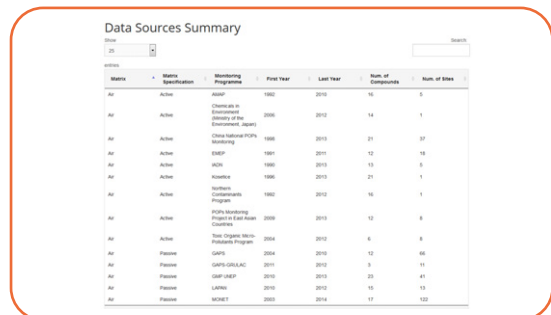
Data Sources Summary

Show
25
entries

Search

| Matrix | Matrix Specification | Monitoring Programme | First Year | Last Year | Num. of Compounds | Num. of Sites |
|---|---|---|---|---|---|---|
| Air | Active | AMAP | 1992 | 2010 | 16 | 5 |
| Air | Active | Chemicals in Environment (Ministry of the Environment, Japan) | 2006 | 2012 | 14 | 1 |
| Air | Active | China National POPs Monitoring | 1999 | 2013 | 21 | 37 |
| Air | Active | EMEP | 1991 | 2011 | 12 | 18 |
| Air | Active | IADN | 1990 | 2013 | 13 | 5 |
| Air | Active | Kosetice | 1996 | 2013 | 21 | 1 |
| Air | Active | Northern Contaminants Program | 1992 | 2012 | 16 | 1 |
| Air | Active | POPs Monitoring Project in East Asian Countries | 2009 | 2013 | 12 | 8 |
| Air | Active | Toxic Organic Micro-Pollutants Program | 2004 | 2012 | 6 | 8 |
| Air | Passive | GAPS | 2004 | 2010 | 12 | 66 |
| Air | Passive | GAPS-GRULAC | 2011 | 2012 | 3 | 11 |
| Air | Passive | GMP UNEP | 2010 | 2013 | 23 | 41 |
| Air | Passive | LAPAN | 2010 | 2012 | 15 | 13 |
| Air | Passive | MONET | 2003 | 2014 | 17 | 122 |